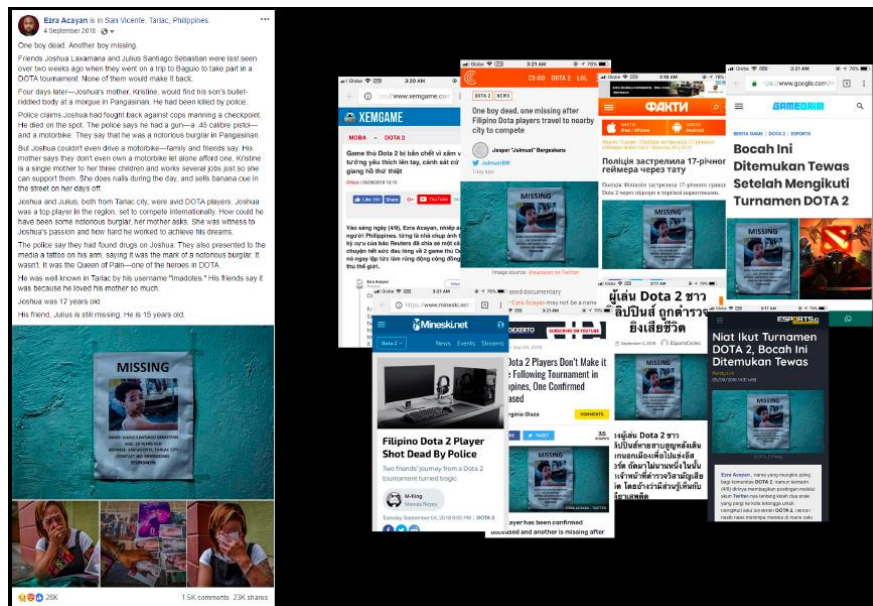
Ezra Acayan is in San Vicente, Tarlac, Philippines.
4 September 2018

One boy dead. Another boy missing.

Friends Joshua Laxamana and Julius Santiago Sebastian were last seen over two weeks ago when they went on a trip to Baguio to take part in a DOTA tournament. None of them would make it back.

Four days later—Joshua's mother, Kristine, would find his son's bullet-riddled body at a morgue in Pangasinan. He had been killed by police.

Police claims Joshua had fought back against cops manning a checkpoint. He died on the spot. The police says he had a gun—a .45 calibre pistol—and a motorbike. They say that he was a notorious burglar in Pangasinan.

But Joshua couldn't even drive a motorbike—family and friends say. His mother says they don't even own a motorbike let alone afford one. Kristine is a single mother to her three children and works several jobs just so she can support them. She does nails during the day, and sells banana cue in the street on her days off.

Joshua and Julius, both from Tarlac city, were avid DOTA players. Joshua was a top player in the region, set to compete internationally. How could he have been some notorious burglar, her mother asks. She was witness to Joshua's passion and how hard he worked to achieve his dreams.

The police say they had found drugs on Joshua. They also presented to the media a tattoo on his arm, saying it was the mark of a notorious burglar. It wasn't. It was the Queen of Pain—one of the heroes in DOTA.

He was well known in Tarlac by his username "Imadotes." His friends say it was because he loved his mother so much.

Joshua was 17 years old.

His friend, Julius is still missing. He is 15 years old.

MISSING

28K 1.5K comments 23K shares

XEMGAME
MOBA DOTA 2
Game thủ Dota 2 bị bắn chết vì xâm v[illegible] tướng yêu thích lên tay, cảnh sát cứ giang hồ thứ thiệt

One boy dead, one missing after Filipino Dota players travel to nearby city to compete
MISSING

ФАКТИ
Поліція застрелила 17-річного геймера через тату

GAMEDROID
Bocah Ini Ditemukan Tewas Setelah Mengikuti Turnamen DOTA 2

Mineski.net
Filipino Dota 2 Player Shot Dead By Police
Two friends' journey from a Dota 2 tournament turned tragic

Dota 2 Players Don't Make it Following Tournament in Philippines, One Confirmed

ผู้เล่น Dota 2 ชาวฟิลิปปินส์ ถูกตำรวจยิงเสียชีวิต

Niat Ikut Turnamen DOTA 2, Bocah Ini Ditemukan Tewas